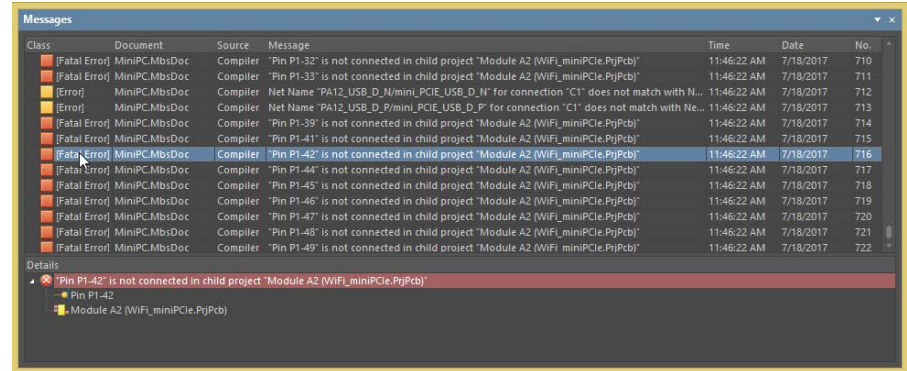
Messages

| Class | Document | Source | Message | Time | Date | No. |
|---|---|---|---|---|---|---|
| [Fatal Error] | MiniPC.MbsDoc | Compiler | "Pin P1-32" is not connected in child project "Module A2 (WiFi_miniPCIe.PrjPcb)" | 11:46:22 AM | 7/18/2017 | 710 |
| [Fatal Error] | MiniPC.MbsDoc | Compiler | "Pin P1-33" is not connected in child project "Module A2 (WiFi_miniPCIe.PrjPcb)" | 11:46:22 AM | 7/18/2017 | 711 |
| [Error] | MiniPC.MbsDoc | Compiler | Net Name "PA12_USB_D_N/mini_PCIE_USB_D_N" for connection "C1" does not match with N... | 11:46:22 AM | 7/18/2017 | 712 |
| [Error] | MiniPC.MbsDoc | Compiler | Net Name "PA12_USB_D_P/mini_PCIE_USB_D_P" for connection "C1" does not match with Ne... | 11:46:22 AM | 7/18/2017 | 713 |
| [Fatal Error] | MiniPC.MbsDoc | Compiler | "Pin P1-39" is not connected in child project "Module A2 (WiFi_miniPCIe.PrjPcb)" | 11:46:22 AM | 7/18/2017 | 714 |
| [Fatal Error] | MiniPC.MbsDoc | Compiler | "Pin P1-41" is not connected in child project "Module A2 (WiFi_miniPCIe.PrjPcb)" | 11:46:22 AM | 7/18/2017 | 715 |
| [Fatal Error] | MiniPC.MbsDoc | Compiler | "Pin P1-42" is not connected in child project "Module A2 (WiFi_miniPCIe.PrjPcb)" | 11:46:22 AM | 7/18/2017 | 716 |
| [Fatal Error] | MiniPC.MbsDoc | Compiler | "Pin P1-44" is not connected in child project "Module A2 (WiFi_miniPCIe.PrjPcb)" | 11:46:22 AM | 7/18/2017 | 717 |
| [Fatal Error] | MiniPC.MbsDoc | Compiler | "Pin P1-45" is not connected in child project "Module A2 (WiFi_miniPCIe.PrjPcb)" | 11:46:22 AM | 7/18/2017 | 718 |
| [Fatal Error] | MiniPC.MbsDoc | Compiler | "Pin P1-46" is not connected in child project "Module A2 (WiFi_miniPCIe.PrjPcb)" | 11:46:22 AM | 7/18/2017 | 719 |
| [Fatal Error] | MiniPC.MbsDoc | Compiler | "Pin P1-47" is not connected in child project "Module A2 (WiFi_miniPCIe.PrjPcb)" | 11:46:22 AM | 7/18/2017 | 720 |
| [Fatal Error] | MiniPC.MbsDoc | Compiler | "Pin P1-48" is not connected in child project "Module A2 (WiFi_miniPCIe.PrjPcb)" | 11:46:22 AM | 7/18/2017 | 721 |
| [Fatal Error] | MiniPC.MbsDoc | Compiler | "Pin P1-49" is not connected in child project "Module A2 (WiFi_miniPCIe.PrjPcb)" | 11:46:22 AM | 7/18/2017 | 722 |

Details
"Pin P1-42" is not connected in child project "Module A2 (WiFi_miniPCIe.PrjPcb)"
Pin P1-42
Module A2 (WiFi_miniPCIe.PrjPcb)